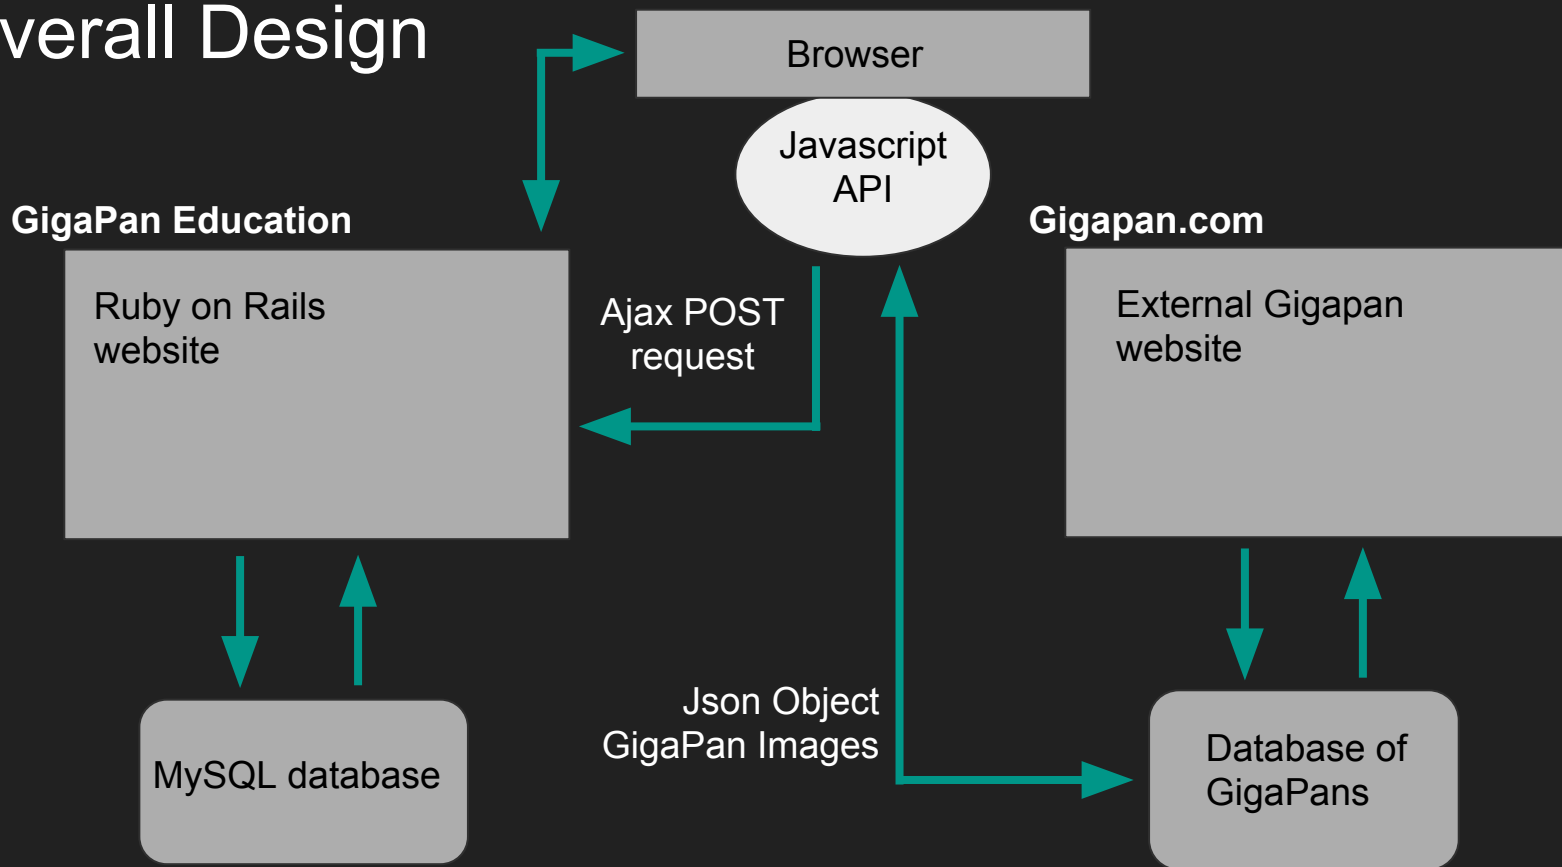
verall Design

Browser

Javascript API

GigaPan Education

Gigapan.com

Ruby on Rails website

Ajax POST request

External Gigapan website

Json Object GigaPan Images

MySQL database

Database of GigaPans